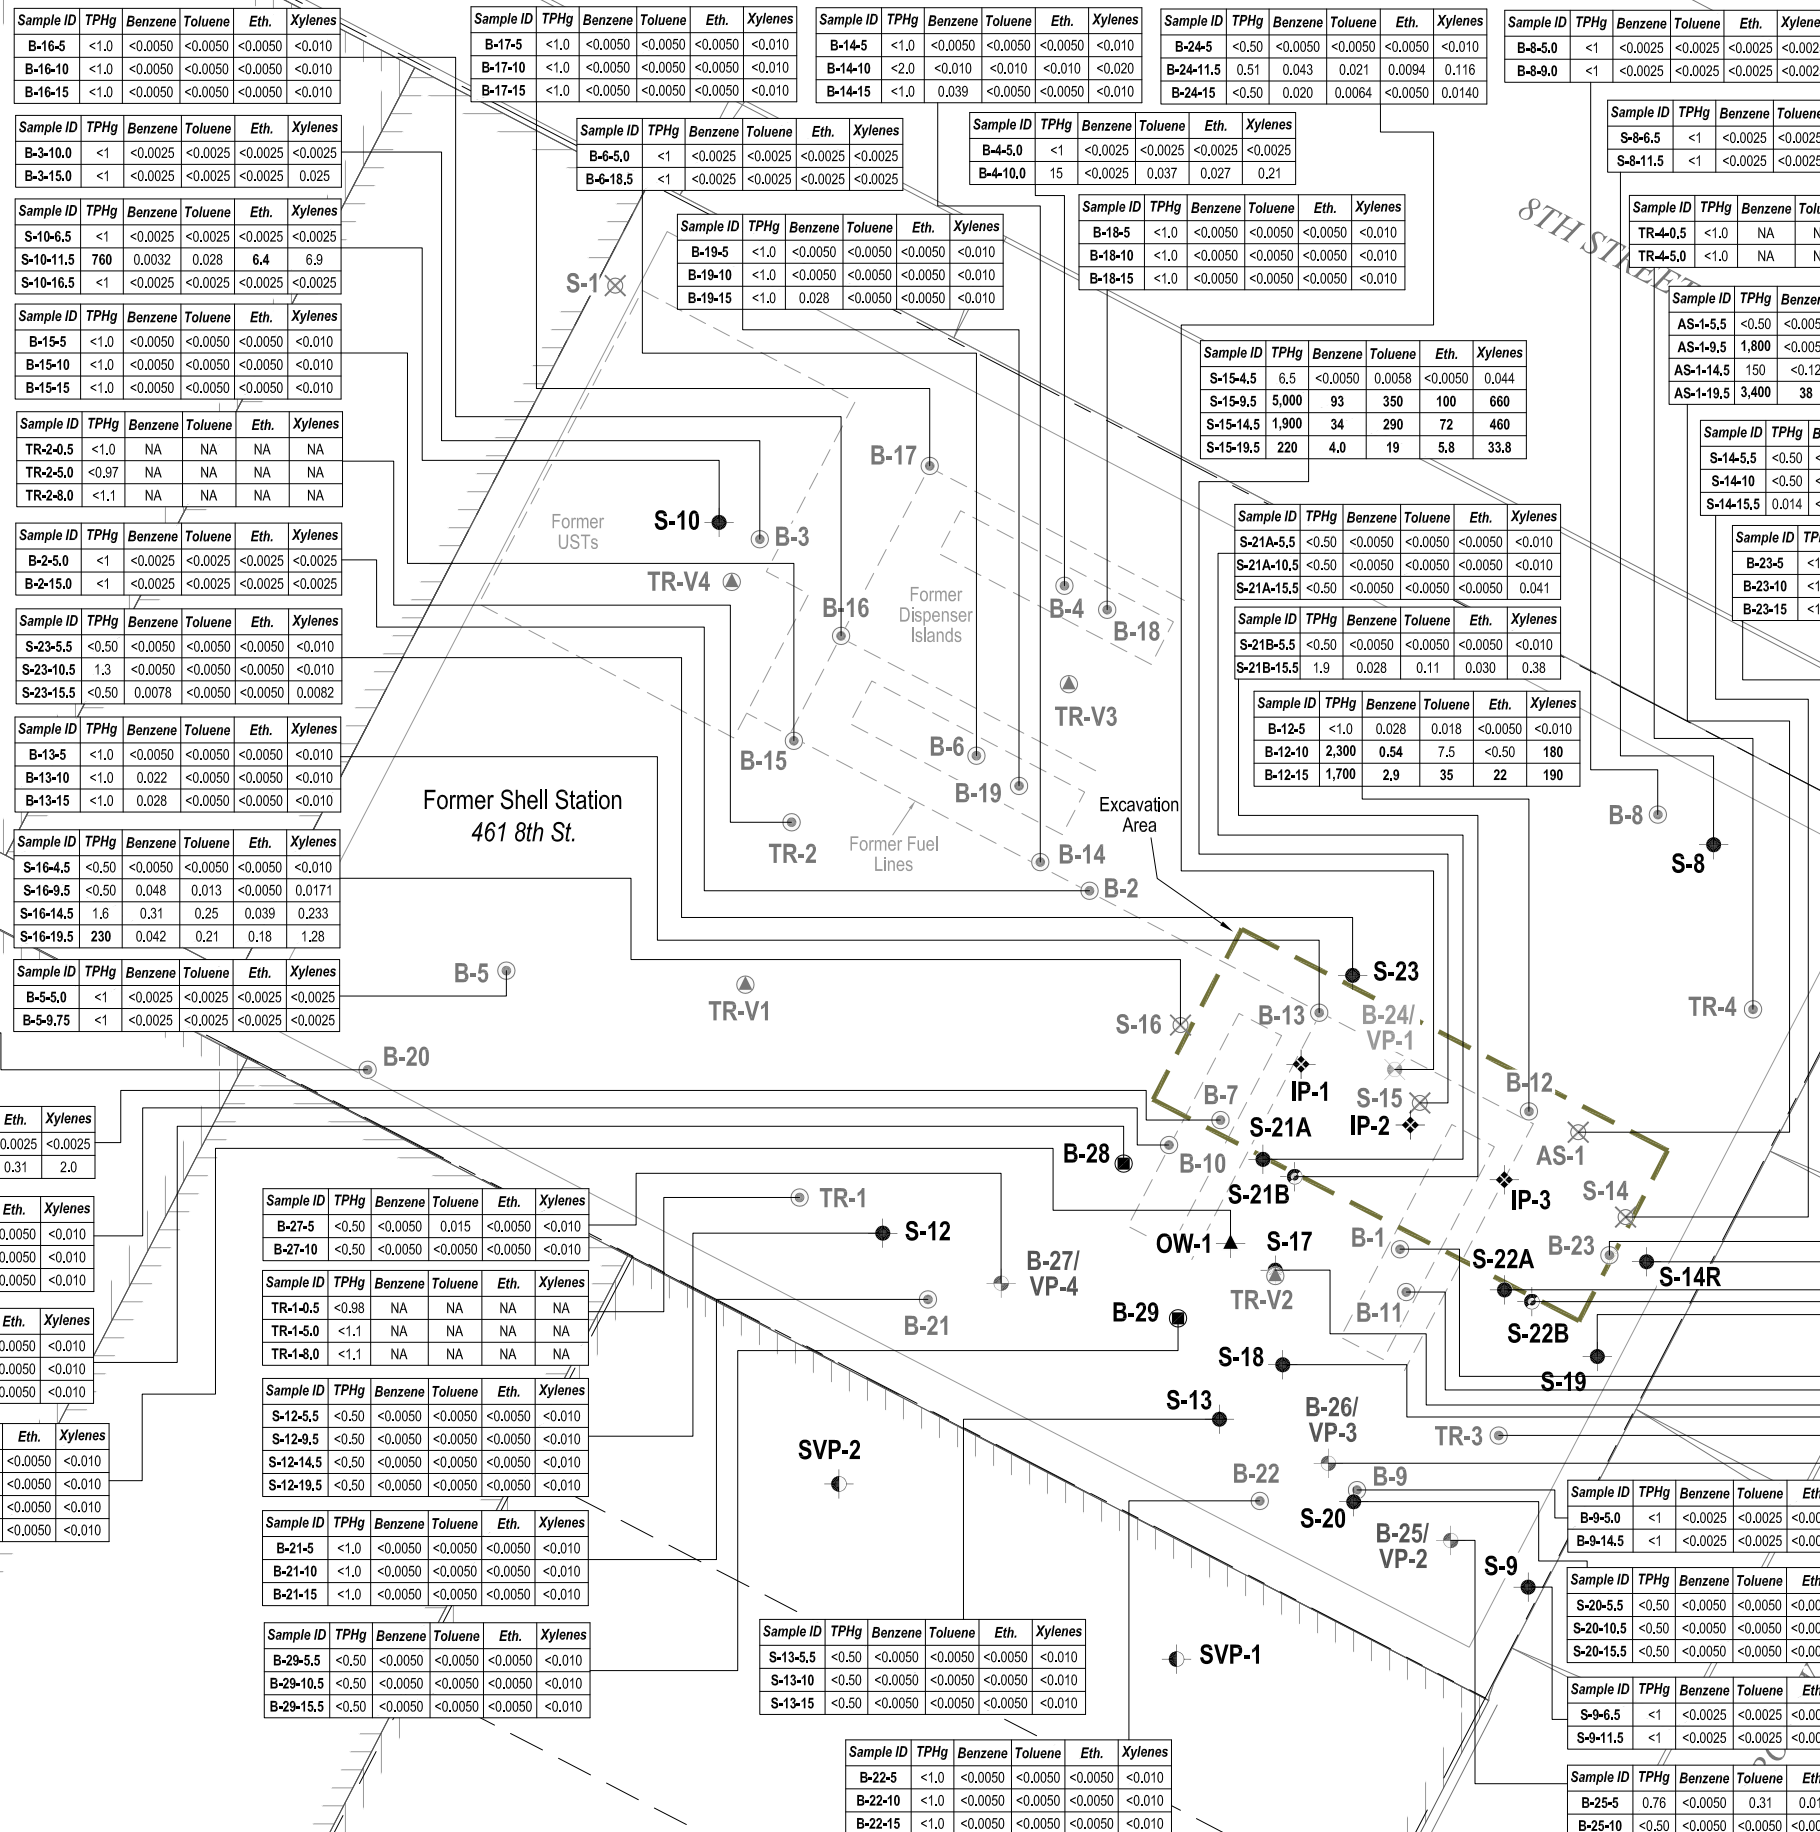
| Sample ID | TPHg | Benzene | Toluene | Eth. | Xylenes |
|---|---|---|---|---|---|
| B-16-5 | <1.0 | <0.0050 | <0.0050 | <0.0050 | <0.010 |
| B-16-10 | <1.0 | <0.0050 | <0.0050 | <0.0050 | <0.010 |
| B-16-15 | <1.0 | <0.0050 | <0.0050 | <0.0050 | <0.010 |

| Sample ID | TPHg | Benzene | Toluene | Eth. | Xylenes |
|---|---|---|---|---|---|
| B-17-5 | <1.0 | <0.0050 | <0.0050 | <0.0050 | <0.010 |
| B-17-10 | <1.0 | <0.0050 | <0.0050 | <0.0050 | <0.010 |
| B-17-15 | <1.0 | <0.0050 | <0.0050 | <0.0050 | <0.010 |

| Sample ID | TPHg | Benzene | Toluene | Eth. | Xylenes |
|---|---|---|---|---|---|
| B-14-5 | <1.0 | <0.0050 | <0.0050 | <0.0050 | <0.010 |
| B-14-10 | <2.0 | <0.010 | <0.010 | <0.010 | <0.020 |
| B-14-15 | <1.0 | 0.039 | <0.0050 | <0.0050 | <0.010 |

| Sample ID | TPHg | Benzene | Toluene | Eth. | Xylenes |
|---|---|---|---|---|---|
| B-24-5 | <0.50 | <0.0050 | <0.0050 | <0.0050 | <0.010 |
| B-24-11.5 | 0.51 | 0.043 | 0.021 | 0.0094 | 0.116 |
| B-24-15 | <0.50 | 0.020 | 0.0064 | <0.0050 | 0.0140 |

| Sample ID | TPHg | Benzene | Toluene | Eth. | Xylene |
|---|---|---|---|---|---|
| B-8-5.0 | <1 | <0.0025 | <0.0025 | <0.0025 | <0.002 |
| B-8-9.0 | <1 | <0.0025 | <0.0025 | <0.0025 | <0.002 |

| Sample ID | TPHg | Benzene | Toluene | Eth. | Xylenes |
|---|---|---|---|---|---|
| B-3-10.0 | <1 | <0.0025 | <0.0025 | <0.0025 | <0.0025 |
| B-3-15.0 | <1 | <0.0025 | <0.0025 | <0.0025 | 0.025 |

| Sample ID | TPHg | Benzene | Toluene | Eth. | Xylenes |
|---|---|---|---|---|---|
| B-6-5.0 | <1 | <0.0025 | <0.0025 | <0.0025 | <0.0025 |
| B-6-18.5 | <1 | <0.0025 | <0.0025 | <0.0025 | <0.0025 |

| Sample ID | TPHg | Benzene | Toluene | Eth. | Xylenes |
|---|---|---|---|---|---|
| B-4-5.0 | <1 | <0.0025 | <0.0025 | <0.0025 | <0.0025 |
| B-4-10.0 | 15 | <0.0025 | 0.037 | 0.027 | 0.21 |

| Sample ID | TPHg | Benzene | Toluene |
|---|---|---|---|
| S-8-6.5 | <1 | <0.0025 | <0.0025 |
| S-8-11.5 | <1 | <0.0025 | <0.0025 |

| Sample ID | TPHg | Benzene | Toluene | Eth. | Xylenes |
|---|---|---|---|---|---|
| S-10-6.5 | <1 | <0.0025 | <0.0025 | <0.0025 | <0.0025 |
| S-10-11.5 | 760 | 0.0032 | 0.028 | 6.4 | 6.9 |
| S-10-16.5 | <1 | <0.0025 | <0.0025 | <0.0025 | <0.0025 |

| Sample ID | TPHg | Benzene | Toluene | Eth. | Xylenes |
|---|---|---|---|---|---|
| B-19-5 | <1.0 | <0.0050 | <0.0050 | <0.0050 | <0.010 |
| B-19-10 | <1.0 | <0.0050 | <0.0050 | <0.0050 | <0.010 |
| B-19-15 | <1.0 | 0.028 | <0.0050 | <0.0050 | <0.010 |

| Sample ID | TPHg | Benzene | Toluene | Eth. | Xylenes |
|---|---|---|---|---|---|
| B-18-5 | <1.0 | <0.0050 | <0.0050 | <0.0050 | <0.010 |
| B-18-10 | <1.0 | <0.0050 | <0.0050 | <0.0050 | <0.010 |
| B-18-15 | <1.0 | <0.0050 | <0.0050 | <0.0050 | <0.010 |

| Sample ID | TPHg | Benzene | Tol |
|---|---|---|---|
| TR-4-0.5 | <1.0 | NA | N |
| TR-4-5.0 | <1.0 | NA | N |

8TH STREET

| Sample ID | TPHg | Benzen |
|---|---|---|
| AS-1-5.5 | <0.50 | <0.005 |
| AS-1-9.5 | 1,800 | <0.005 |
| AS-1-14.5 | 150 | <0.12 |
| AS-1-19.5 | 3,400 | 38 |

S-1

| Sample ID | TPHg | Benzene | Toluene | Eth. | Xylenes |
|---|---|---|---|---|---|
| B-15-5 | <1.0 | <0.0050 | <0.0050 | <0.0050 | <0.010 |
| B-15-10 | <1.0 | <0.0050 | <0.0050 | <0.0050 | <0.010 |
| B-15-15 | <1.0 | <0.0050 | <0.0050 | <0.0050 | <0.010 |

| Sample ID | TPHg | Benzene | Toluene | Eth. | Xylenes |
|---|---|---|---|---|---|
| S-15-4.5 | 6.5 | <0.0050 | 0.0058 | <0.0050 | 0.044 |
| S-15-9.5 | 5,000 | 93 | 350 | 100 | 660 |
| S-15-14.5 | 1,900 | 34 | 290 | 72 | 460 |
| S-15-19.5 | 220 | 4.0 | 19 | 5.8 | 33.8 |

| Sample ID | TPHg | B |
|---|---|---|
| S-14-5.5 | <0.50 | < |
| S-14-10 | <0.50 | < |
| S-14-15.5 | 0.014 | < |

| Sample ID | TPHg | Benzene | Toluene | Eth. | Xylenes |
|---|---|---|---|---|---|
| TR-2-0.5 | <1.0 | NA | NA | NA | NA |
| TR-2-5.0 | <0.97 | NA | NA | NA | NA |
| TR-2-8.0 | <1.1 | NA | NA | NA | NA |

B-17

| Sample ID | TPHg | Benzene | Toluene | Eth. | Xylenes |
|---|---|---|---|---|---|
| S-21A-5.5 | <0.50 | <0.0050 | <0.0050 | <0.0050 | <0.010 |
| S-21A-10.5 | <0.50 | <0.0050 | <0.0050 | <0.0050 | <0.010 |
| S-21A-15.5 | <0.50 | <0.0050 | <0.0050 | <0.0050 | 0.041 |

| Sample ID | TP |
|---|---|
| B-23-5 | <1 |
| B-23-10 | <1 |
| B-23-15 | <1 |

| Sample ID | TPHg | Benzene | Toluene | Eth. | Xylenes |
|---|---|---|---|---|---|
| B-2-5.0 | <1 | <0.0025 | <0.0025 | <0.0025 | <0.0025 |
| B-2-15.0 | <1 | <0.0025 | <0.0025 | <0.0025 | <0.0025 |

Former USTs

S-10

B-3

TR-V4

B-16

Former Dispenser Islands

B-4

B-18

| Sample ID | TPHg | Benzene | Toluene | Eth. | Xylenes |
|---|---|---|---|---|---|
| S-21B-5.5 | <0.50 | <0.0050 | <0.0050 | <0.0050 | <0.010 |
| S-21B-15.5 | 1.9 | 0.028 | 0.11 | 0.030 | 0.38 |

| Sample ID | TPHg | Benzene | Toluene | Eth. | Xylenes |
|---|---|---|---|---|---|
| S-23-5.5 | <0.50 | <0.0050 | <0.0050 | <0.0050 | <0.010 |
| S-23-10.5 | 1.3 | <0.0050 | <0.0050 | <0.0050 | <0.010 |
| S-23-15.5 | <0.50 | 0.0078 | <0.0050 | <0.0050 | 0.0082 |

| Sample ID | TPHg | Benzene | Toluene | Eth. | Xylenes |
|---|---|---|---|---|---|
| B-12-5 | <1.0 | 0.028 | 0.018 | <0.0050 | <0.010 |
| B-12-10 | 2,300 | 0.54 | 7.5 | <0.50 | 180 |
| B-12-15 | 1,700 | 2.9 | 35 | 22 | 190 |

TR-V3

| Sample ID | TPHg | Benzene | Toluene | Eth. | Xylenes |
|---|---|---|---|---|---|
| B-13-5 | <1.0 | <0.0050 | <0.0050 | <0.0050 | <0.010 |
| B-13-10 | <1.0 | 0.022 | <0.0050 | <0.0050 | <0.010 |
| B-13-15 | <1.0 | 0.028 | <0.0050 | <0.0050 | <0.010 |

B-6

B-15

B-19

Former Shell Station
461 8th St.

Excavation Area

B-8

S-8

| Sample ID | TPHg | Benzene | Toluene | Eth. | Xylenes |
|---|---|---|---|---|---|
| S-16-4.5 | <0.50 | <0.0050 | <0.0050 | <0.0050 | <0.010 |
| S-16-9.5 | <0.50 | 0.048 | 0.013 | <0.0050 | 0.0171 |
| S-16-14.5 | 1.6 | 0.31 | 0.25 | 0.039 | 0.233 |
| S-16-19.5 | 230 | 0.042 | 0.21 | 0.18 | 1.28 |

TR-2

Former Fuel Lines

B-14

B-2

| Sample ID | TPHg | Benzene | Toluene | Eth. | Xylenes |
|---|---|---|---|---|---|
| B-5-5.0 | <1 | <0.0025 | <0.0025 | <0.0025 | <0.0025 |
| B-5-9.75 | <1 | <0.0025 | <0.0025 | <0.0025 | <0.0025 |

B-5

TR-V1

S-23

S-16

B-13

B-24/ VP-1

TR-4

B-20

IP-1

B-7

S-15

B-12

IP-2

S-21A

AS-1

| Eth. | Xylenes |
|---|---|
| 0.0025 | <0.0025 |
| 0.31 | 2.0 |

B-28

B-10

S-14

S-21B

IP-3

| Eth. | Xylenes |
|---|---|
| 0.0050 | <0.010 |
| 0.0050 | <0.010 |
| 0.0050 | <0.010 |

| Sample ID | TPHg | Benzene | Toluene | Eth. | Xylenes |
|---|---|---|---|---|---|
| B-27-5 | <0.50 | <0.0050 | 0.015 | <0.0050 | <0.010 |
| B-27-10 | <0.50 | <0.0050 | <0.0050 | <0.0050 | <0.010 |

TR-1

S-12

B-27/ VP-4

OW-1

S-17

B-1

B-23

S-22A

S-14R

| Sample ID | TPHg | Benzene | Toluene | Eth. | Xylenes |
|---|---|---|---|---|---|
| TR-1-0.5 | <0.98 | NA | NA | NA | NA |
| TR-1-5.0 | <1.1 | NA | NA | NA | NA |
| TR-1-8.0 | <1.1 | NA | NA | NA | NA |

| Eth. | Xylenes |
|---|---|
| 0.0050 | <0.010 |
| 0.0050 | <0.010 |
| 0.0050 | <0.010 |

B-21

TR-V2

B-29

B-11

S-22B

S-18

S-19

| Sample ID | TPHg | Benzene | Toluene | Eth. | Xylenes |
|---|---|---|---|---|---|
| S-12-5.5 | <0.50 | <0.0050 | <0.0050 | <0.0050 | <0.010 |
| S-12-9.5 | <0.50 | <0.0050 | <0.0050 | <0.0050 | <0.010 |
| S-12-14.5 | <0.50 | <0.0050 | <0.0050 | <0.0050 | <0.010 |
| S-12-19.5 | <0.50 | <0.0050 | <0.0050 | <0.0050 | <0.010 |

| Eth. | Xylenes |
|---|---|
| <0.0050 | <0.010 |
| <0.0050 | <0.010 |
| <0.0050 | <0.010 |
| <0.0050 | <0.010 |

SVP-2

S-13

B-26/ VP-3

TR-3

B-22

B-9

| Sample ID | TPHg | Benzene | Toluene | Eth |
|---|---|---|---|---|
| B-9-5.0 | <1 | <0.0025 | <0.0025 | <0.00 |
| B-9-14.5 | <1 | <0.0025 | <0.0025 | <0.00 |

S-20

| Sample ID | TPHg | Benzene | Toluene | Eth. | Xylenes |
|---|---|---|---|---|---|
| B-21-5 | <1.0 | <0.0050 | <0.0050 | <0.0050 | <0.010 |
| B-21-10 | <1.0 | <0.0050 | <0.0050 | <0.0050 | <0.010 |
| B-21-15 | <1.0 | <0.0050 | <0.0050 | <0.0050 | <0.010 |

B-25/ VP-2

S-9

| Sample ID | TPHg | Benzene | Toluene | Eth |
|---|---|---|---|---|
| S-20-5.5 | <0.50 | <0.0050 | <0.0050 | <0.00 |
| S-20-10.5 | <0.50 | <0.0050 | <0.0050 | <0.00 |
| S-20-15.5 | <0.50 | <0.0050 | <0.0050 | <0.00 |

| Sample ID | TPHg | Benzene | Toluene | Eth. | Xylenes |
|---|---|---|---|---|---|
| B-29-5.5 | <0.50 | <0.0050 | <0.0050 | <0.0050 | <0.010 |
| B-29-10.5 | <0.50 | <0.0050 | <0.0050 | <0.0050 | <0.010 |
| B-29-15.5 | <0.50 | <0.0050 | <0.0050 | <0.0050 | <0.010 |

| Sample ID | TPHg | Benzene | Toluene | Eth. | Xylenes |
|---|---|---|---|---|---|
| S-13-5.5 | <0.50 | <0.0050 | <0.0050 | <0.0050 | <0.010 |
| S-13-10 | <0.50 | <0.0050 | <0.0050 | <0.0050 | <0.010 |
| S-13-15 | <0.50 | <0.0050 | <0.0050 | <0.0050 | <0.010 |

SVP-1

| Sample ID | TPHg | Benzene | Toluene | Eth |
|---|---|---|---|---|
| S-9-6.5 | <1 | <0.0025 | <0.0025 | <0.00 |
| S-9-11.5 | <1 | <0.0025 | <0.0025 | <0.00 |

| Sample ID | TPHg | Benzene | Toluene | Eth. | Xylenes |
|---|---|---|---|---|---|
| B-22-5 | <1.0 | <0.0050 | <0.0050 | <0.0050 | <0.010 |
| B-22-10 | <1.0 | <0.0050 | <0.0050 | <0.0050 | <0.010 |
| B-22-15 | <1.0 | <0.0050 | <0.0050 | <0.0050 | <0.010 |

| Sample ID | TPHg | Benzene | Toluene | Eth |
|---|---|---|---|---|
| B-25-5 | 0.76 | <0.0050 | 0.31 | 0.01 |
| B-25-10 | <0.50 | <0.0050 | <0.0050 | <0.00 |